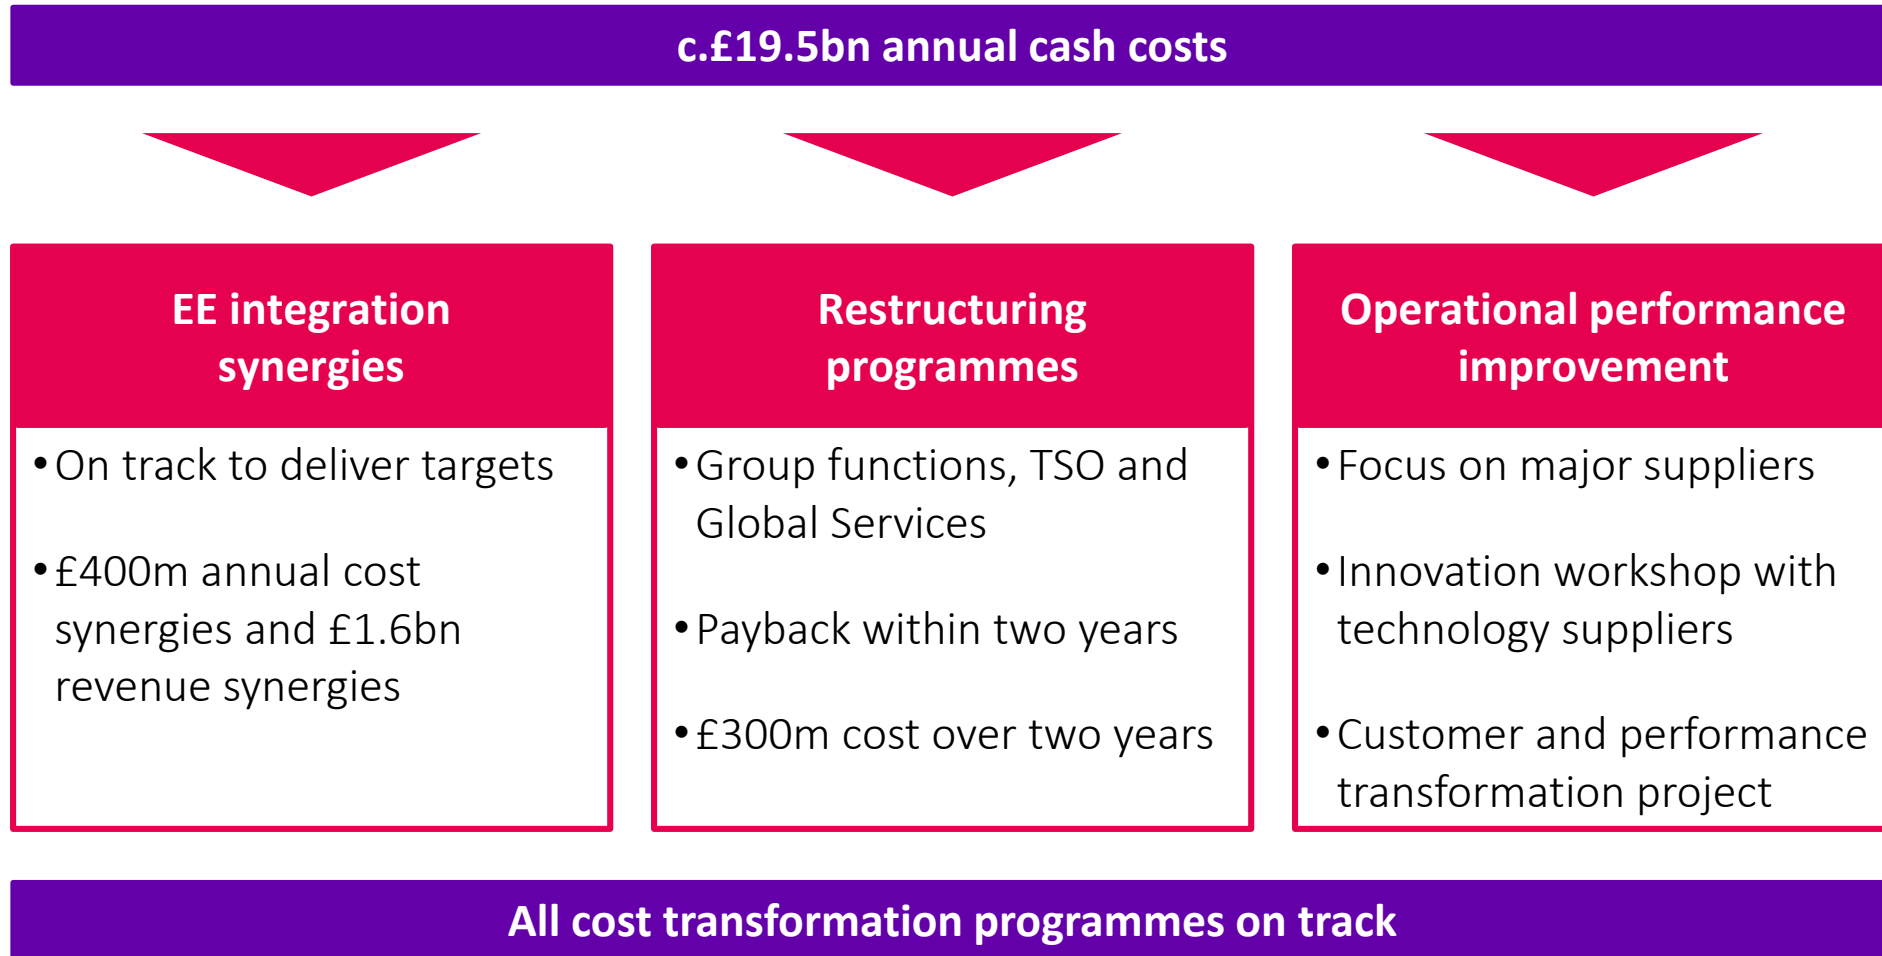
c.£19.5bn annual cash costs

EE integration synergies

• On track to deliver targets

• £400m annual cost synergies and £1.6bn revenue synergies

Restructuring programmes

• Group functions, TSO and Global Services

• Payback within two years

• £300m cost over two years

Operational performance improvement

• Focus on major suppliers

• Innovation workshop with technology suppliers

• Customer and performance transformation project

All cost transformation programmes on track